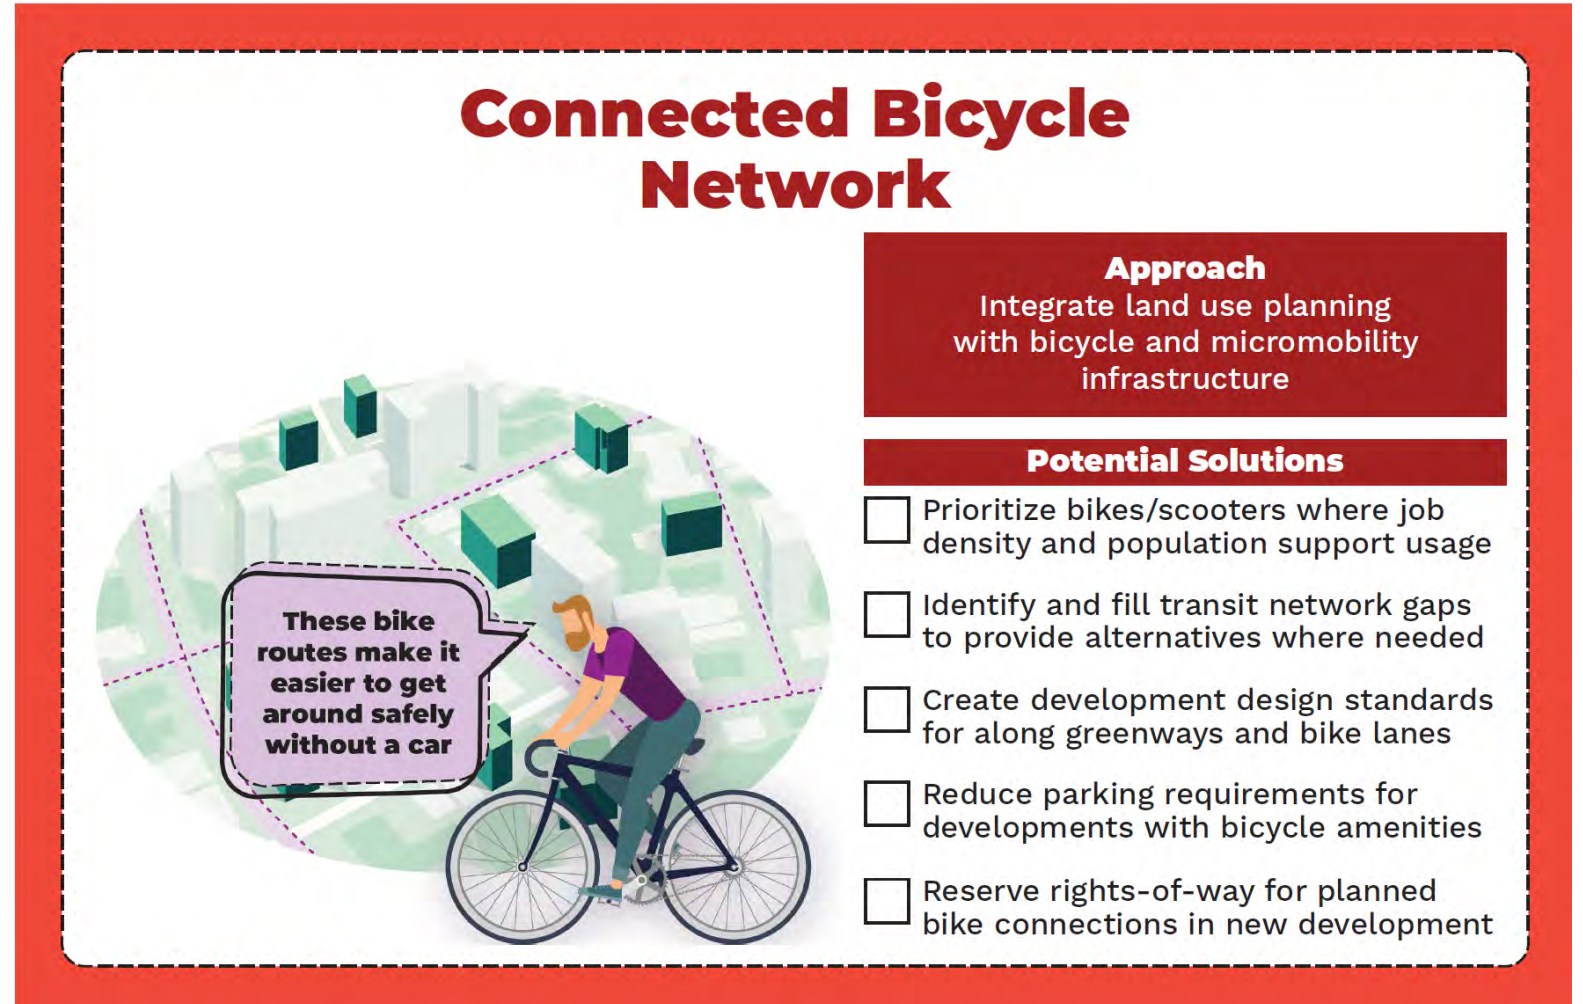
Connected Bicycle Network

Approach
Integrate land use planning with bicycle and micromobility infrastructure

Potential Solutions

☐ Prioritize bikes/scooters where job density and population support usage

☐ Identify and fill transit network gaps to provide alternatives where needed

☐ Create development design standards for along greenways and bike lanes

☐ Reduce parking requirements for developments with bicycle amenities

☐ Reserve rights-of-way for planned bike connections in new development

These bike routes make it easier to get around safely without a car